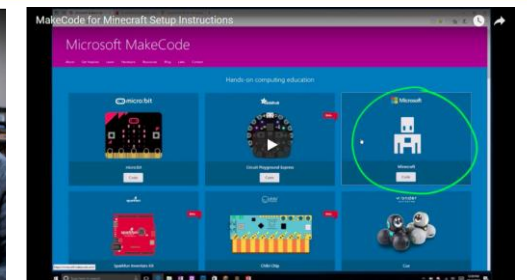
MakeCode for Minecraft Setup Instructions

Microsoft MakeCode

Hands on computing education

micro:bit

Microsoft

micro:bit

Circuit Playground Express

Minecraft

Code

Code

Code

SparkFun Inventor's Kit

Chibi Chip

Cue

wonder